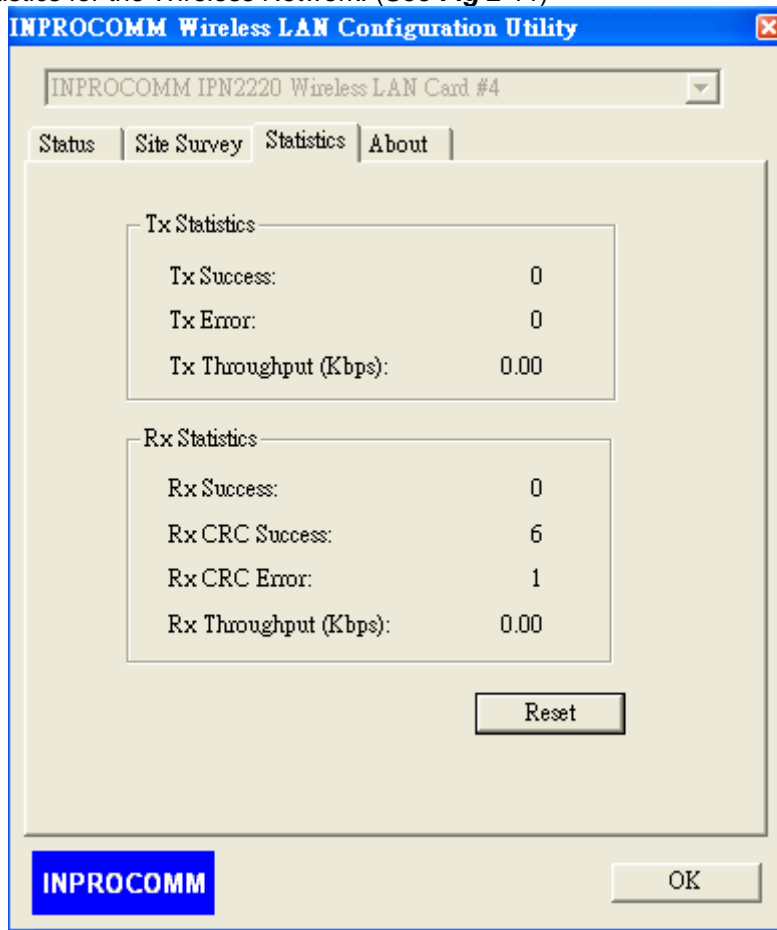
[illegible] for the Wireless Network. (See Fig 2-11)

INPROCOMM Wireless LAN Configuration Utility

INPROCOMM IPN2220 Wireless LAN Card #4

Status | Site Survey | Statistics | About

Tx Statistics

| | |
|---|---|
| Tx Success: | 0 |
| Tx Error: | 0 |
| Tx Throughput (Kbps): | 0.00 |

Rx Statistics

| | |
|---|---|
| Rx Success: | 0 |
| Rx CRC Success: | 6 |
| Rx CRC Error: | 1 |
| Rx Throughput (Kbps): | 0.00 |

Reset

INPROCOMM

OK